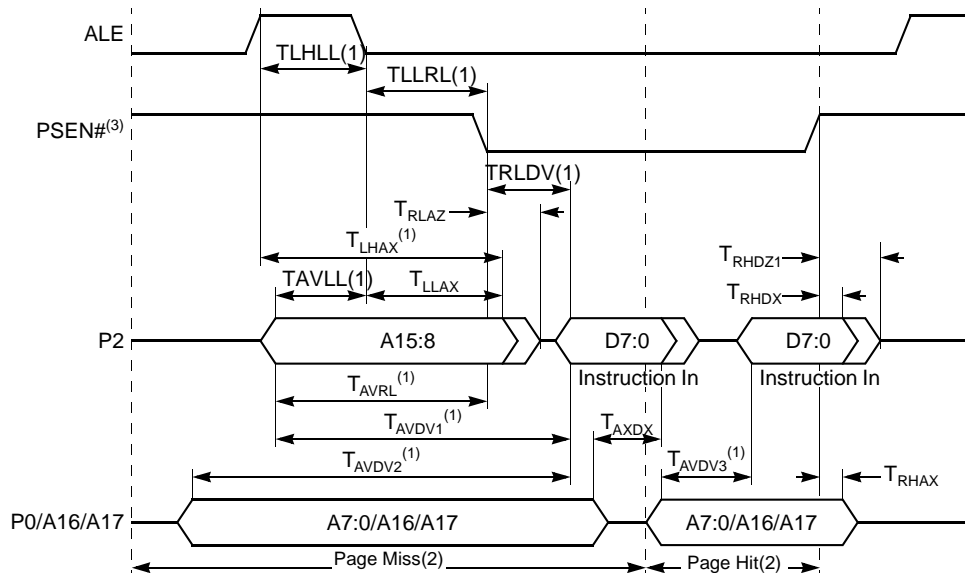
ALE

TLHLL(1)

TLLRL(1)

PSEN#$^{(3)}$

TRLDV(1)

$T_{RLAZ}$

$T_{LHAX}^{(1)}$

$T_{RHDZ1}$

TAVLL(1)

$T_{LLAX}$

$T_{RHDX}$

P2

A15:8

D7:0

D7:0

Instruction In

Instruction In

$T_{AVRL}^{(1)}$

$T_{AVDV1}^{(1)}$

$T_{AXDX}$

$T_{AVDV2}^{(1)}$

$T_{AVDV3}^{(1)}$

$T_{RHAX}$

P0/A16/A17

A7:0/A16/A17

A7:0/A16/A17

Page Miss(2)

Page Hit(2)